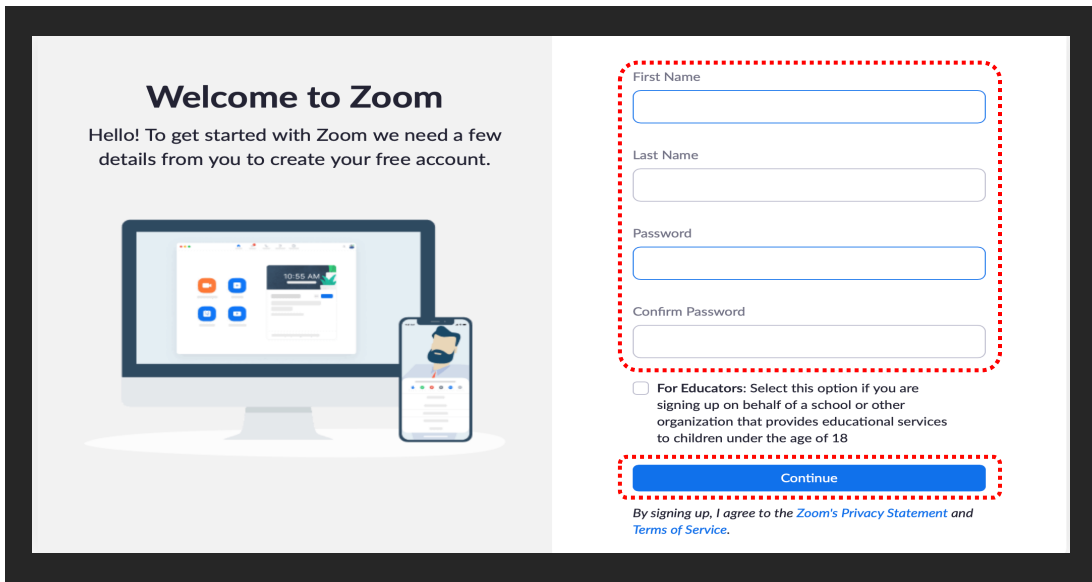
Welcome to Zoom

Hello! To get started with Zoom we need a few details from you to create your free account.

10:55 AM

First Name

Last Name

Password

Confirm Password

**For Educators:** Select this option if you are signing up on behalf of a school or other organization that provides educational services to children under the age of 18

Continue

*By signing up, I agree to the Zoom's Privacy Statement and Terms of Service.*